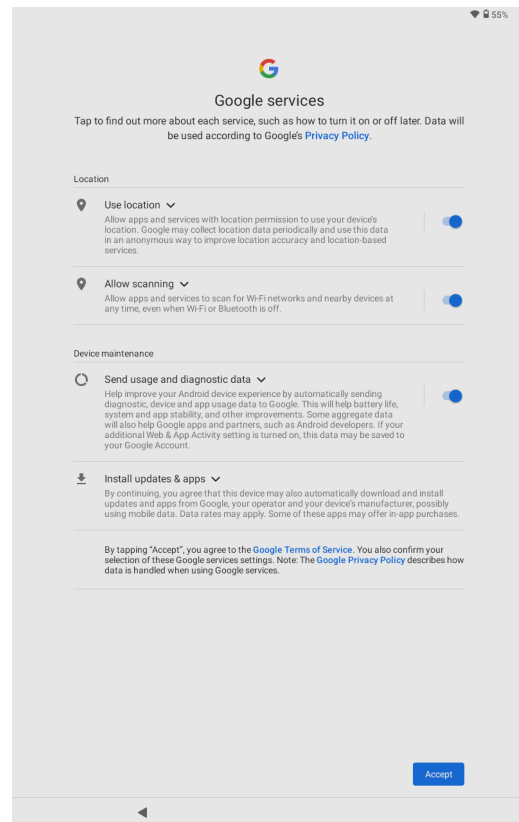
55%

G

Google services

Tap to find out more about each service, such as how to turn it on or off later. Data will be used according to Google's Privacy Policy.

Location

Use location

Allow apps and services with location permission to use your device's location. Google may collect location data periodically and use this data in an anonymous way to improve location accuracy and location-based services.

Allow scanning

Allow apps and services to scan for Wi-Fi networks and nearby devices at any time, even when Wi-Fi or Bluetooth is off.

Device maintenance

Send usage and diagnostic data

Help improve your Android device experience by automatically sending diagnostic, device and app usage data to Google. This will help battery life, system and app stability, and other improvements. Some aggregate data will also help Google apps and partners, such as Android developers. If your additional Web & App Activity setting is turned on, this data may be saved to your Google Account.

Install updates & apps

By continuing, you agree that this device may also automatically download and install updates and apps from Google, your operator and your device's manufacturer, possibly using mobile data. Data rates may apply. Some of these apps may offer in-app purchases.

By tapping "Accept", you agree to the Google Terms of Service. You also confirm your selection of these Google services settings. Note: The Google Privacy Policy describes how data is handled when using Google services.

Accept